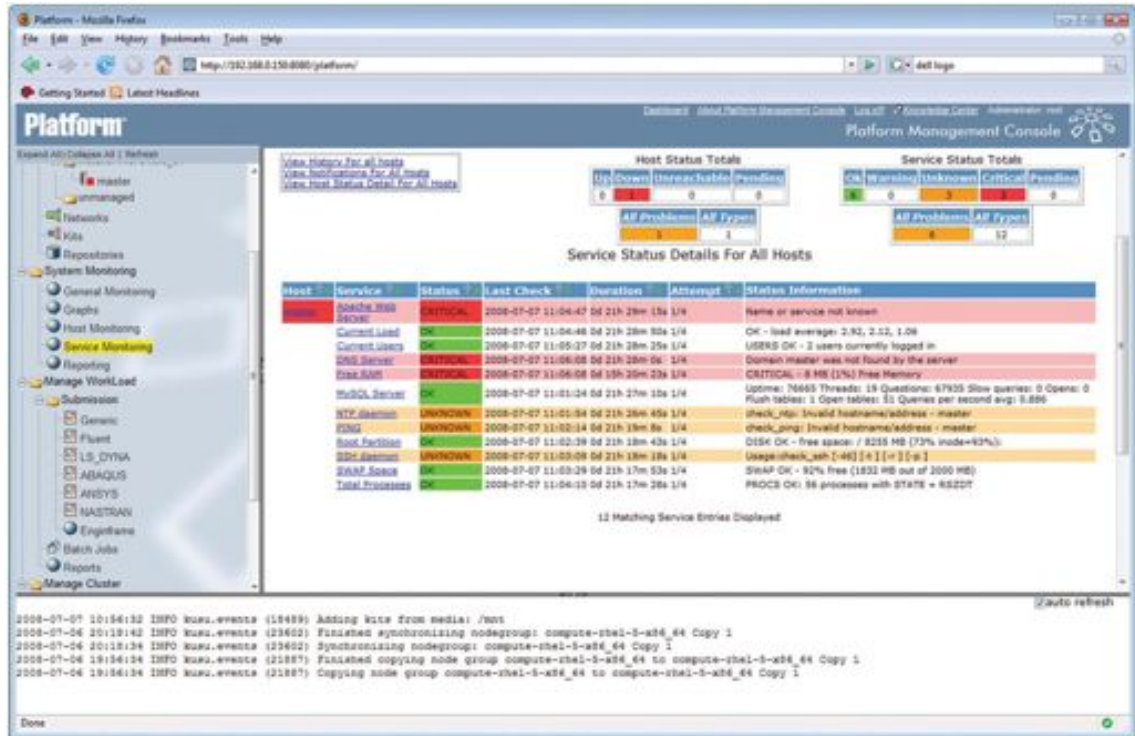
Platform - Mozilla Firefox

File Edit View History Bookmarks Tools Help

http://192.168.0.150:8080/platform/

dell logo

Getting Started Latest Headlines

Platform

Dashboard About Platform Management Console Log off Knowledge Center Administrator: root

Platform Management Console

Expand All | Collapse All | Refresh

master
unmanaged
Networks
Kits
Repositories
System Monitoring
General Monitoring
Graphs
Host Monitoring
Service Monitoring
Reporting
Manage WorkLoad
Submission
Generic
Fluent
LS_DYNA
ABAQUS
ANSYS
NASTRAN
Enginframe
Batch Jobs
Reports
Manage Cluster

View History For all hosts
View Notifications For All Hosts
View Host Status Detail For All Hosts

Host Status Totals

| Up | Down | Unreachable | Pending |
|---|---|---|---|
| 0 | 1 | 0 | 0 |

| All Problems | All Types |
|---|---|
| 1 | 1 |

Service Status Totals

| Ok | Warning | Unknown | Critical | Pending |
|---|---|---|---|---|
| 6 | 0 | 3 | 3 | 0 |

| All Problems | All Types |
|---|---|
| 6 | 12 |

Service Status Details For All Hosts

| Host | Service | Status | Last Check | Duration | Attempt | Status Information |
|---|---|---|---|---|---|---|
| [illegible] | Apache Web Server | CRITICAL | 2008-07-07 11:04:47 | 0d 21h 29m 13s | 1/4 | Name or service not known |
| | Current Load | OK | 2008-07-07 11:04:48 | 0d 21h 28m 50s | 1/4 | OK - load average: 2.92, 2.12, 1.08 |
| | Current Users | OK | 2008-07-07 11:05:27 | 0d 21h 28m 25s | 1/4 | USERS OK - 2 users currently logged in |
| | DNS Server | CRITICAL | 2008-07-07 11:06:08 | 0d 21h 28m 0s | 1/4 | Domain master was not found by the server |
| | Free RAM | CRITICAL | 2008-07-07 11:06:08 | 0d 15h 20m 23s | 1/4 | CRITICAL - 8 MB (1%) Free Memory |
| | MySQL Server | OK | 2008-07-07 11:01:24 | 0d 21h 27m 10s | 1/4 | Uptime: 76665 Threads: 19 Questions: 67935 Slow queries: 0 Opens: 0 Flush tables: 1 Open tables: 51 Queries per second avg: 0.886 |
| | NTP daemon | UNKNOWN | 2008-07-07 11:01:54 | 0d 21h 26m 45s | 1/4 | check_ntp: Invalid hostname/address - master |
| | PING | UNKNOWN | 2008-07-07 11:02:14 | 0d 21h 19m 8s | 1/4 | check_ping: Invalid hostname/address - master |
| | Root Partition | OK | 2008-07-07 11:02:39 | 0d 21h 18m 43s | 1/4 | DISK OK - free space: / 8255 MB (73% inode=93%): |
| | SSH daemon | UNKNOWN | 2008-07-07 11:03:09 | 0d 21h 18m 18s | 1/4 | Usage:check_ssh [-46] [-t <timeout>] [-r <remote version>] [-p <port>] <host> |
| | SWAP Space | OK | 2008-07-07 11:03:29 | 0d 21h 17m 53s | 1/4 | SWAP OK - 92% free (1832 MB out of 2000 MB) |
| | Total Processes | OK | 2008-07-07 11:04:10 | 0d 21h 17m 28s | 1/4 | PROCS OK: 56 processes with STATE = RSZDT |

12 Matching Service Entries Displayed

auto refresh

2008-07-07 10:56:32 INFO kusu.events (18489) Adding kits from media: /mnt
2008-07-06 20:18:42 INFO kusu.events (23602) Finished synchronizing nodegroup: compute-rhel-5-x86_64 Copy 1
2008-07-06 20:18:34 INFO kusu.events (23602) Synchronizing nodegroup: compute-rhel-5-x86_64 Copy 1
2008-07-06 19:54:34 INFO kusu.events (21887) Finished copying node group compute-rhel-5-x86_64 to compute-rhel-5-x86_64 Copy 1
2008-07-06 19:54:34 INFO kusu.events (21887) Copying node group compute-rhel-5-x86_64 to compute-rhel-5-x86_64 Copy 1

Done